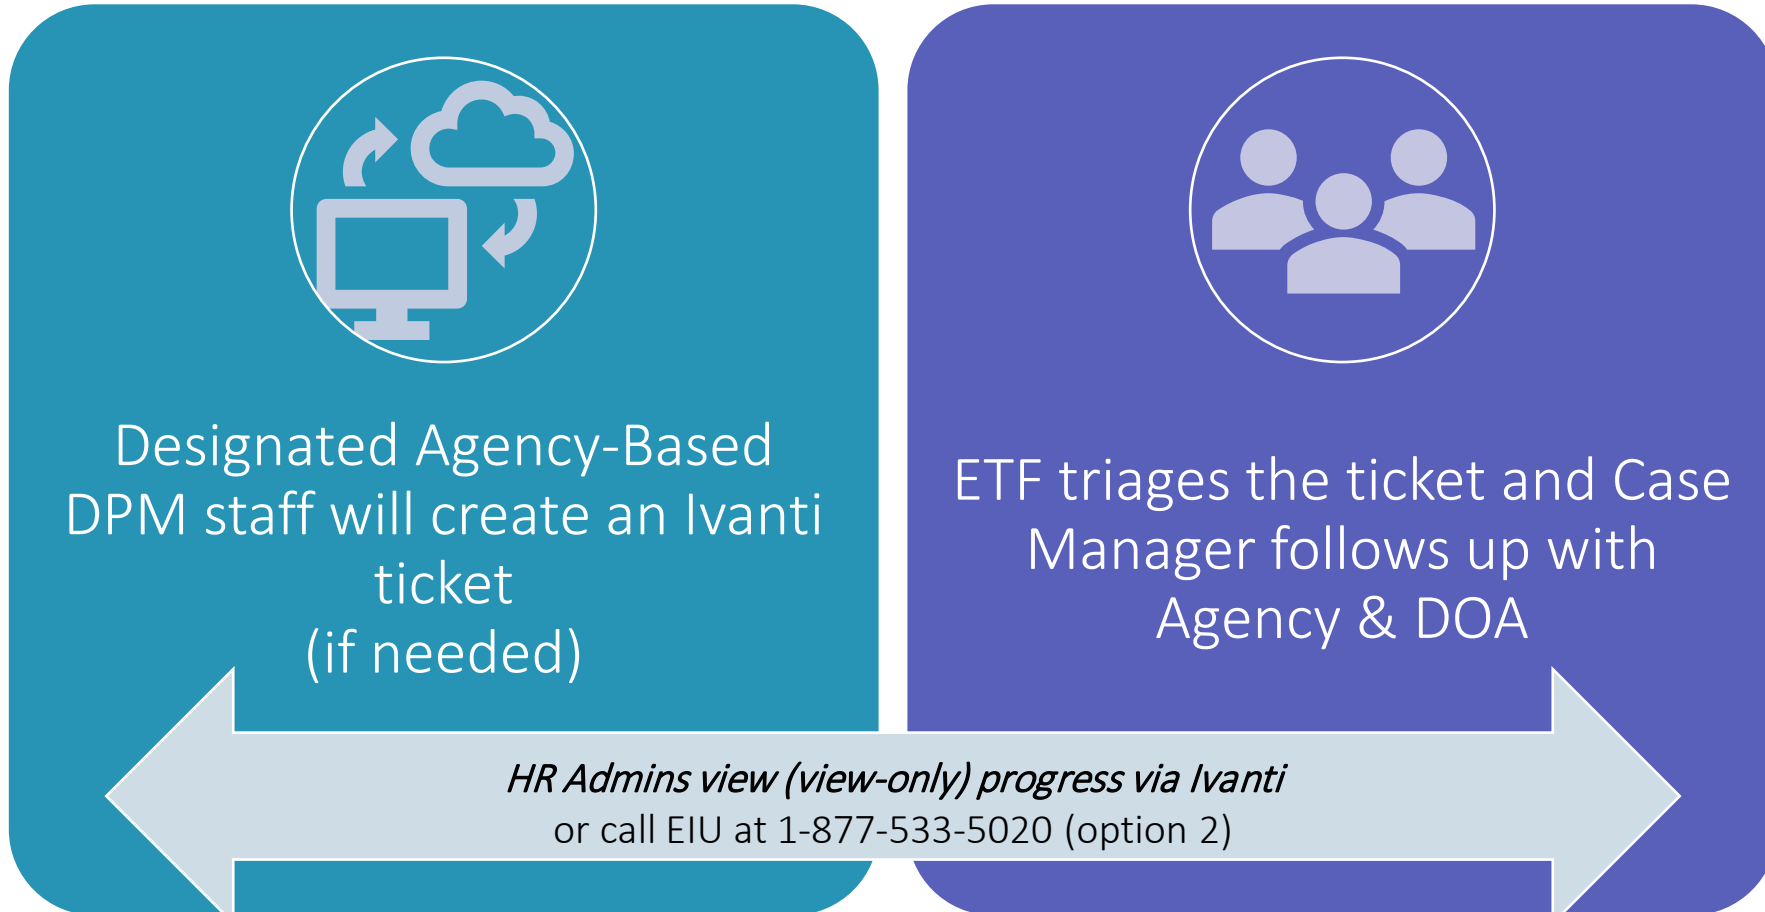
Designated Agency-Based DPM staff will create an Ivanti ticket
(if needed)

ETF triages the ticket and Case Manager follows up with Agency & DOA

*HR Admins view (view-only) progress via Ivanti*
or call EIU at 1-877-533-5020 (option 2)